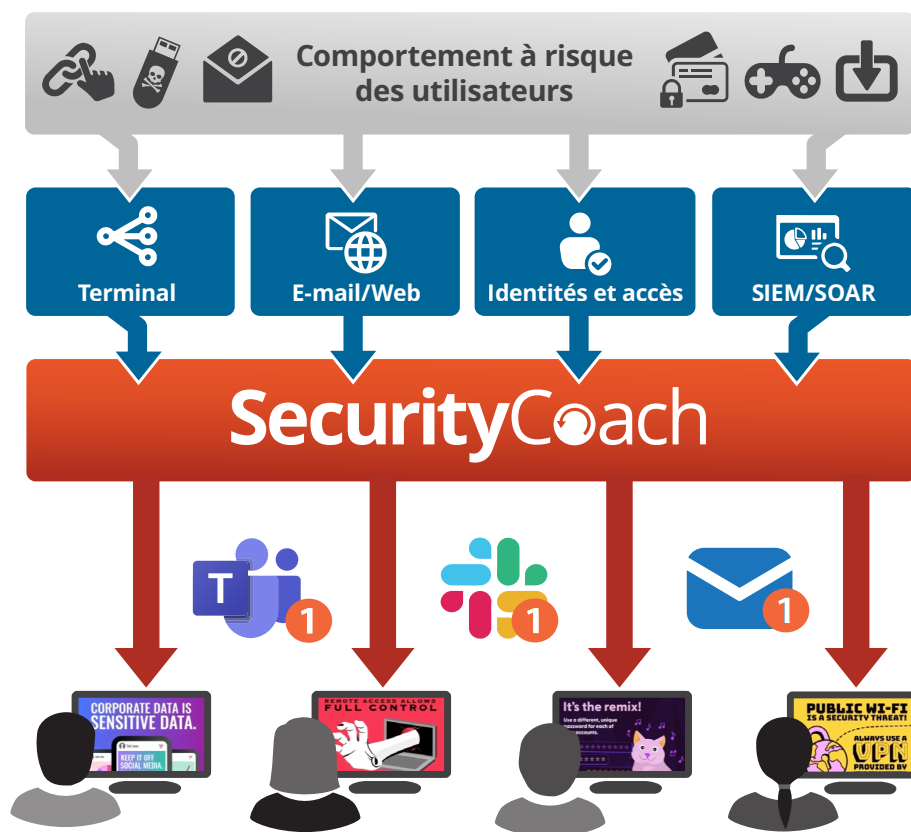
Comportement à risque des utilisateurs

Terminal

E-mail/Web

Identités et accès

SIEM/SOAR

SecurityCoach

T

1

1

1

CORPORATE DATA IS SENSITIVE DATA.

KEEP IT OFF SOCIAL MEDIA.

REMOTE ACCESS ALLOWS FULL CONTROL

It's the remix!

Use a different, unique password for each of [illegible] accounts.

PUBLIC WI-FI IS A SECURITY THREAT!

ALWAYS USE A VPN PROVIDED BY